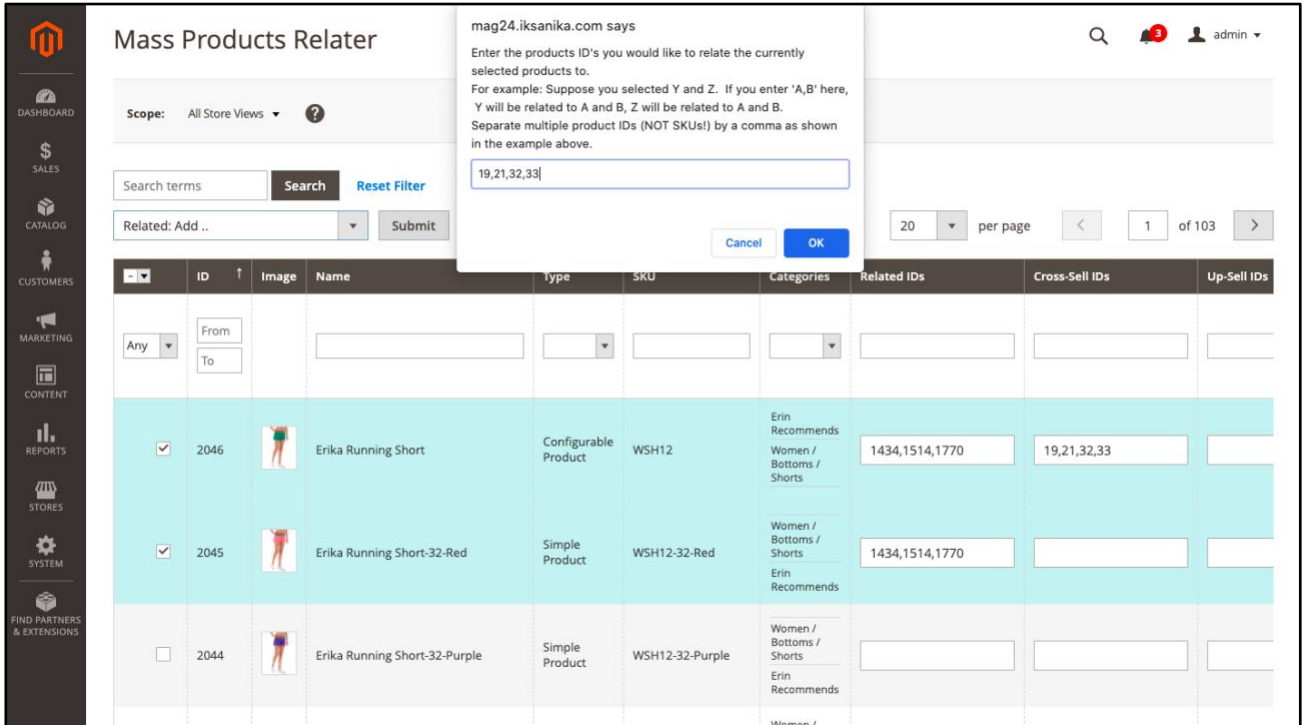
DASHBOARD
SALES
CATALOG
CUSTOMERS
MARKETING
CONTENT
REPORTS
STORES
SYSTEM
FIND PARTNERS & EXTENSIONS

Mass Products Relater

mag24.iksanika.com says
Enter the products ID's you would like to relate the currently selected products to.
For example: Suppose you selected Y and Z. If you enter 'A,B' here, Y will be related to A and B, Z will be related to A and B.
Separate multiple product IDs (NOT SKUs!) by a comma as shown in the example above.
19,21,32,33
Cancel OK

3 admin

Scope: All Store Views

Search terms Search Reset Filter
Related: Add .. Submit
20 per page 1 of 103

| | ID | Image | Name | Type | SKU | Categories | Related IDs | Cross-Sell IDs | Up-Sell IDs |
|---|---|---|---|---|---|---|---|---|---|
| Any | From To | | | | | | | | |
| ✓ | 2046 | | Erika Running Short | Configurable Product | WSH12 | Erin Recommends Women / Bottoms / Shorts | 1434,1514,1770 | 19,21,32,33 | |
| ✓ | 2045 | | Erika Running Short-32-Red | Simple Product | WSH12-32-Red | Women / Bottoms / Shorts Erin Recommends | 1434,1514,1770 | | |
| | 2044 | | Erika Running Short-32-Purple | Simple Product | WSH12-32-Purple | Women / Bottoms / Shorts Erin Recommends | | | |